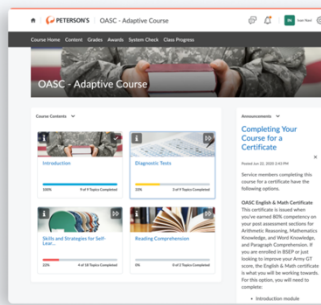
PETERSON'S | OASC - Adaptive Course

Course Home Content Grades Awards System Check Class Progress

OASC - Adaptive Course

Course Contents

Introduction
100% 4 of 4 Topics Completed

Diagnostic Tests
33% 1 of 3 Topics Completed

Skills and Strategies for Self-Lear...
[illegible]

Reading Comprehension
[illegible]

Announcements

Completing Your Course for a Certificate

Posted Jan 10, 2024 3:43 PM

Service members completing this course for a certificate have the following options.

OASC English & Math Certificate
This certificate is issued when you've earned 80% competency on your assessment sections for Arithmetic Reasoning, Mathematics Knowledge, and Word Knowledge, and Paragraph Comprehension. If you are enrolled in BSEP or just looking to improve your Army GT score, the English & Math certificate is what you will be working towards. For this option, you will need to complete:

• Introduction module